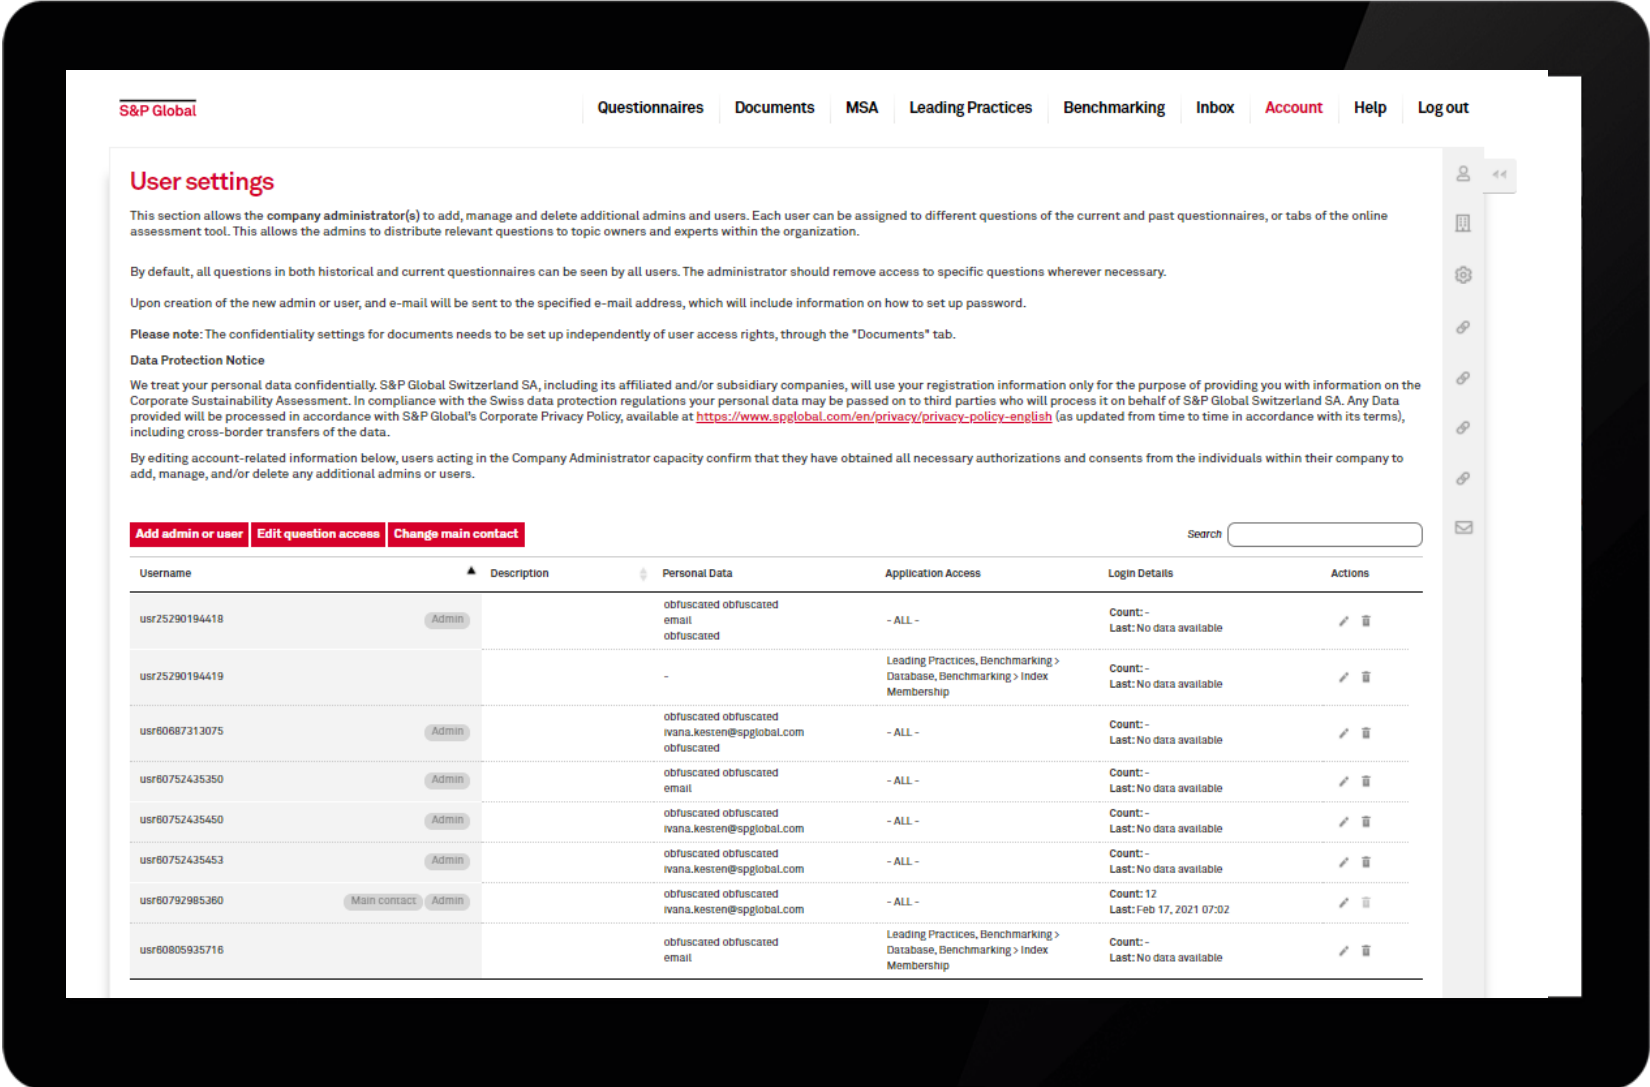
S&P Global

Questionnaires Documents MSA Leading Practices Benchmarking Inbox Account Help Log out

User settings

This section allows the **company administrator(s)** to add, manage and delete additional admins and users. Each user can be assigned to different questions of the current and past questionnaires, or tabs of the online assessment tool. This allows the admins to distribute relevant questions to topic owners and experts within the organization.

By default, all questions in both historical and current questionnaires can be seen by all users. The administrator should remove access to specific questions wherever necessary.

Upon creation of the new admin or user, and e-mail will be sent to the specified e-mail address, which will include information on how to set up password.

**Please note:** The confidentiality settings for documents needs to be set up independently of user access rights, through the "Documents" tab.

**Data Protection Notice**

We treat your personal data confidentially. S&P Global Switzerland SA, including its affiliated and/or subsidiary companies, will use your registration information only for the purpose of providing you with information on the Corporate Sustainability Assessment. In compliance with the Swiss data protection regulations your personal data may be passed on to third parties who will process it on behalf of S&P Global Switzerland SA. Any Data provided will be processed in accordance with S&P Global's Corporate Privacy Policy, available at https://www.spglobal.com/en/privacy/privacy-policy-english (as updated from time to time in accordance with its terms), including cross-border transfers of the data.

By editing account-related information below, users acting in the Company Administrator capacity confirm that they have obtained all necessary authorizations and consents from the individuals within their company to add, manage, and/or delete any additional admins or users.

Add admin or user | Edit question access | Change main contact

Search

| Username | Description | Personal Data | Application Access | Login Details | Actions |
|---|---|---|---|---|---|
| usr25290194418 Admin | | obfuscated obfuscated email obfuscated | - ALL - | Count: - Last: No data available | |
| usr25290194419 | | - | Leading Practices, Benchmarking > Database, Benchmarking > Index Membership | Count: - Last: No data available | |
| usr60687313075 Admin | | obfuscated obfuscated ivana.kesten@spglobal.com obfuscated | - ALL - | Count: - Last: No data available | |
| usr60752435350 Admin | | obfuscated obfuscated email | - ALL - | Count: - Last: No data available | |
| usr60752435450 Admin | | obfuscated obfuscated ivana.kesten@spglobal.com | - ALL - | Count: - Last: No data available | |
| usr60752435453 Admin | | obfuscated obfuscated ivana.kesten@spglobal.com | - ALL - | Count: - Last: No data available | |
| usr60792985360 Main contact Admin | | obfuscated obfuscated ivana.kesten@spglobal.com | - ALL - | Count: 12 Last: Feb 17, 2021 07:02 | |
| usr60805935716 | | obfuscated obfuscated email | Leading Practices, Benchmarking > Database, Benchmarking > Index Membership | Count: - Last: No data available | |